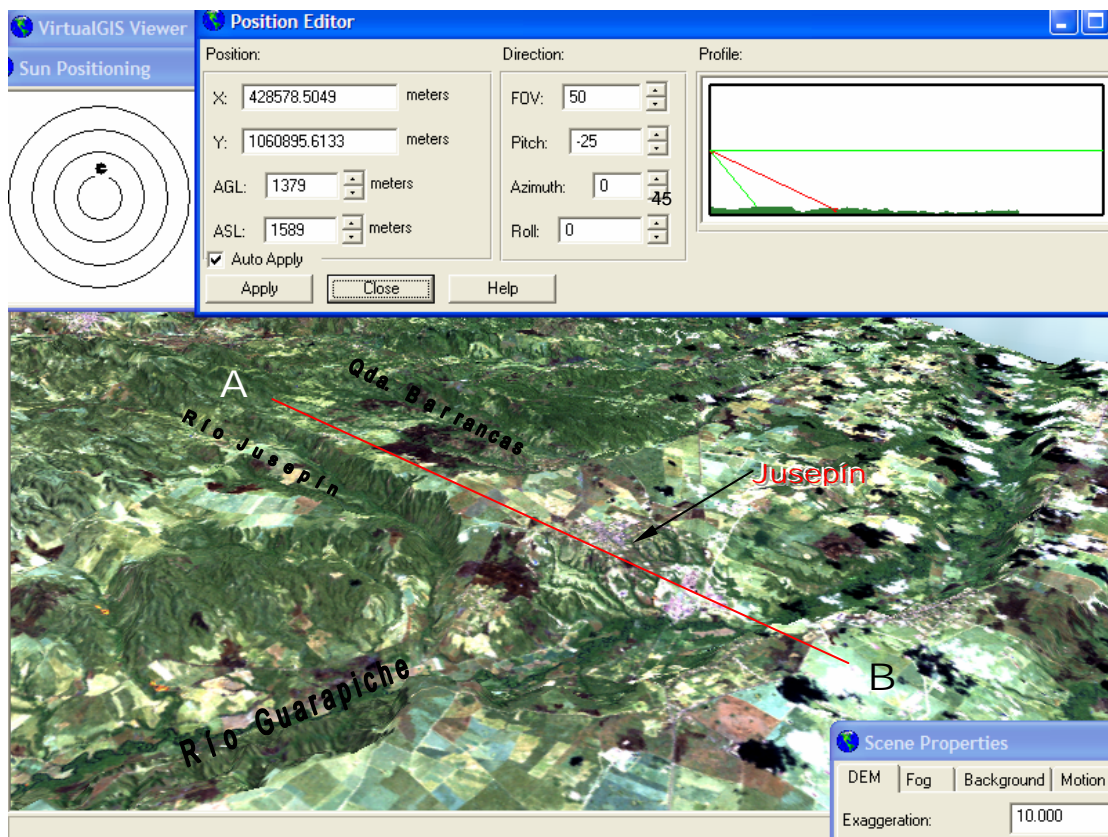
VirtualGIS Viewer

Sun Positioning

Position Editor

Position:

X: 428578.5049 meters

Y: 1060895.6133 meters

AGL: 1379 meters

ASL: 1589 meters

Auto Apply

Direction:

FOV: 50

Pitch: -25

Azimuth: 0

45

Roll: 0

Profile:

Apply

Close

Help

A

Qda. Barrancas

Río Jusepín

Jusepín

B

Río Guarapiche

Scene Properties

DEM

Fog

Background

Motion

Exaggeration: 10.000